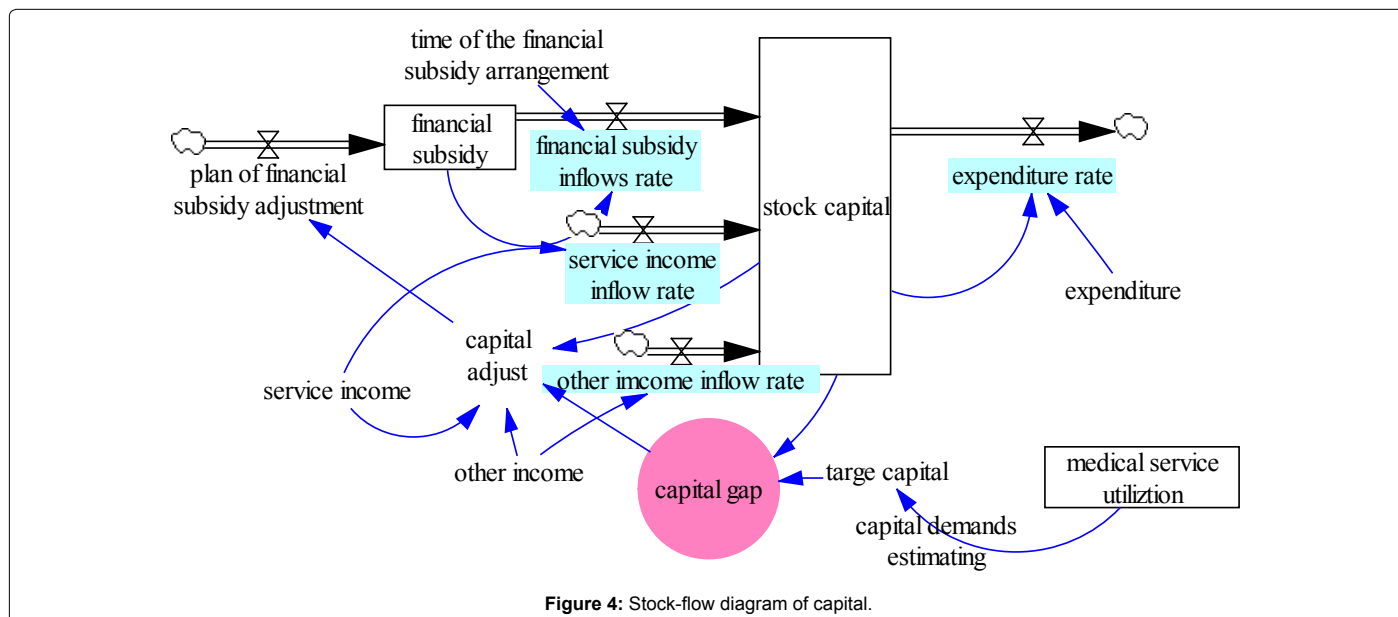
time of the financial subsidy arrangement

financial subsidy

plan of financial subsidy adjustment

financial subsidy inflows rate

stock capital

expenditure rate

expenditure

service income inflow rate

capital adjust

service income

other imcome inflow rate

other income

capital gap

targe capital

medical service utiliztion

capital demands estimating

**Figure 4:** Stock-flow diagram of capital.